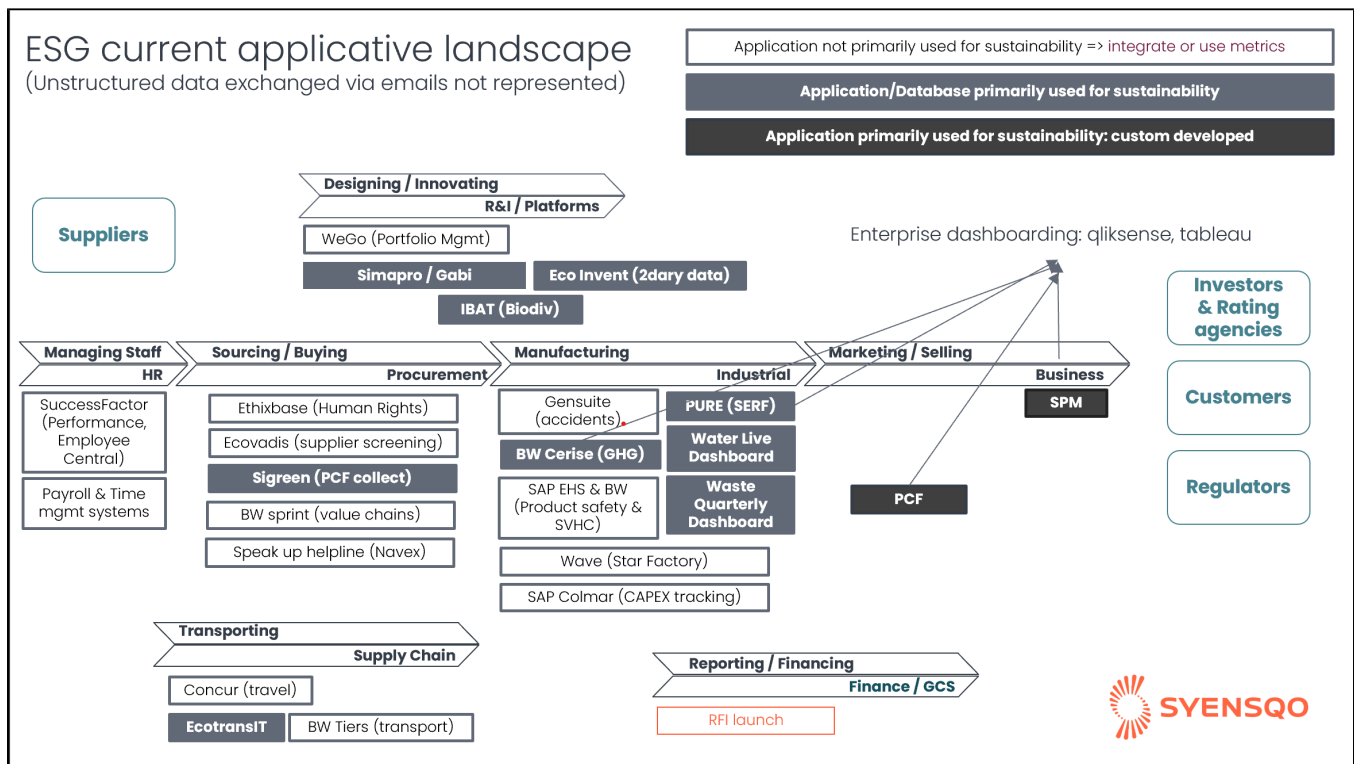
ESG current applicative landscape
(Unstructured data exchanged via emails not represented)

Application not primarily used for sustainability => integrate or use metrics

Application/Database primarily used for sustainability

Application primarily used for sustainability: custom developed

Designing / Innovating
R&I / Platforms

WeGo (Portfolio Mgmt)

Simapro / Gabi

Eco Invent (2dary data)

IBAT (Biodiv)

Suppliers

Enterprise dashboarding: qliksense, tableau

Investors & Rating agencies

Customers

Regulators

Managing Staff
HR

SuccessFactor (Performance, Employee Central)

Payroll & Time mgmt systems

Sourcing / Buying
Procurement

Ethixbase (Human Rights)

Ecovadis (supplier screening)

Sigreen (PCF collect)

BW sprint (value chains)

Speak up helpline (Navex)

Manufacturing
Industrial

Gensuite (accidents)

PURE (SERF)

BW Cerise (GHG)

Water Live Dashboard

SAP EHS & BW (Product safety & SVHC)

Waste Quarterly Dashboard

Wave (Star Factory)

SAP Colmar (CAPEX tracking)

Marketing / Selling
Business

SPM

PCF

Transporting
Supply Chain

Concur (travel)

EcotransIT

BW Tiers (transport)

Reporting / Financing
Finance / GCS

RFI launch

SYENSQO